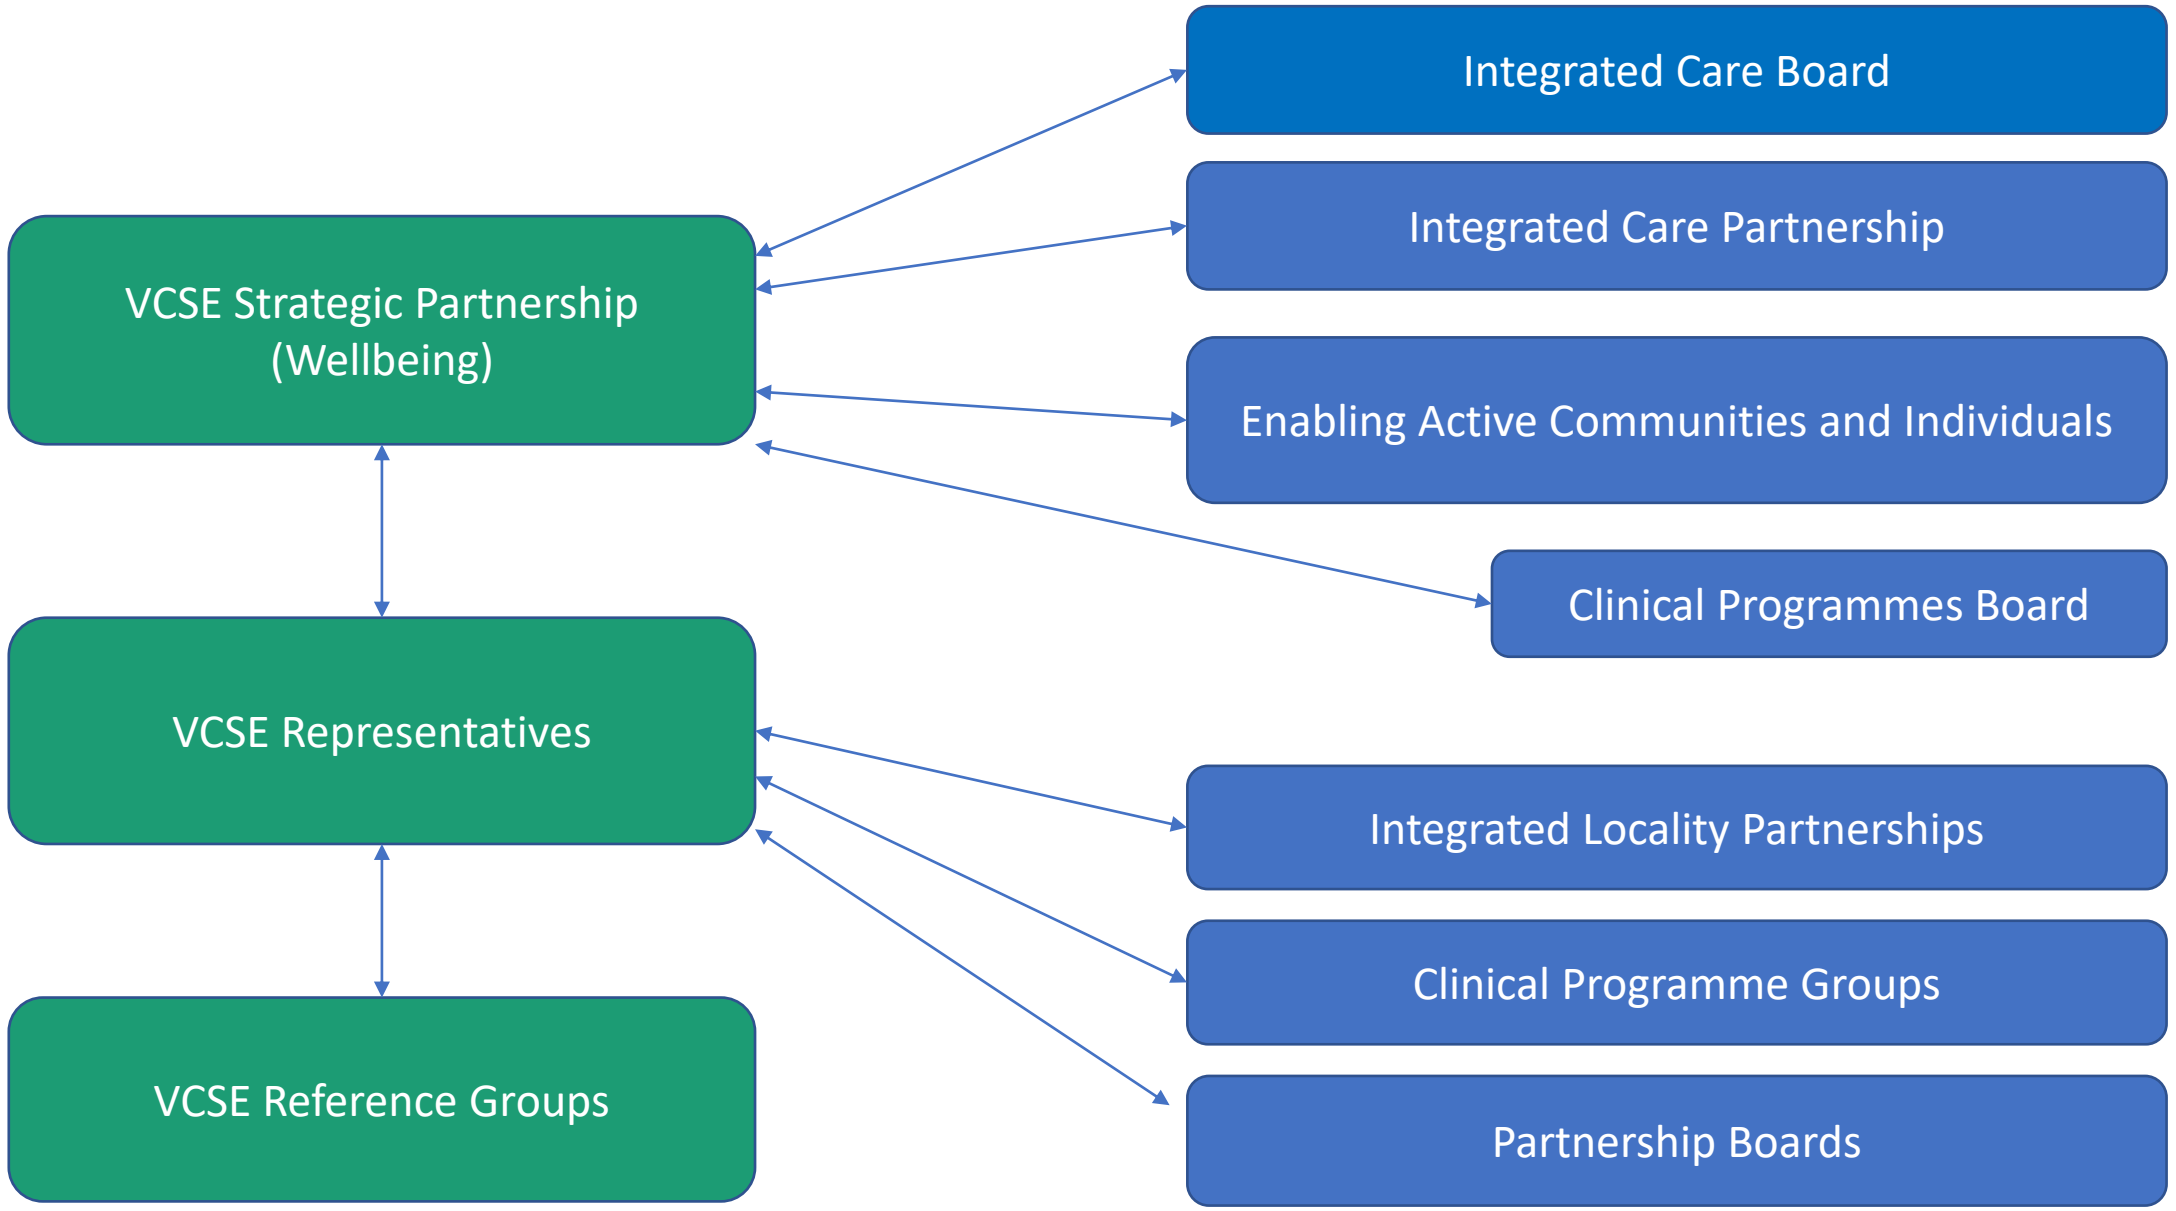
VCSE Strategic Partnership (Wellbeing)

Integrated Care Board

Integrated Care Partnership

Enabling Active Communities and Individuals

Clinical Programmes Board

VCSE Representatives

Integrated Locality Partnerships

Clinical Programme Groups

Partnership Boards

VCSE Reference Groups